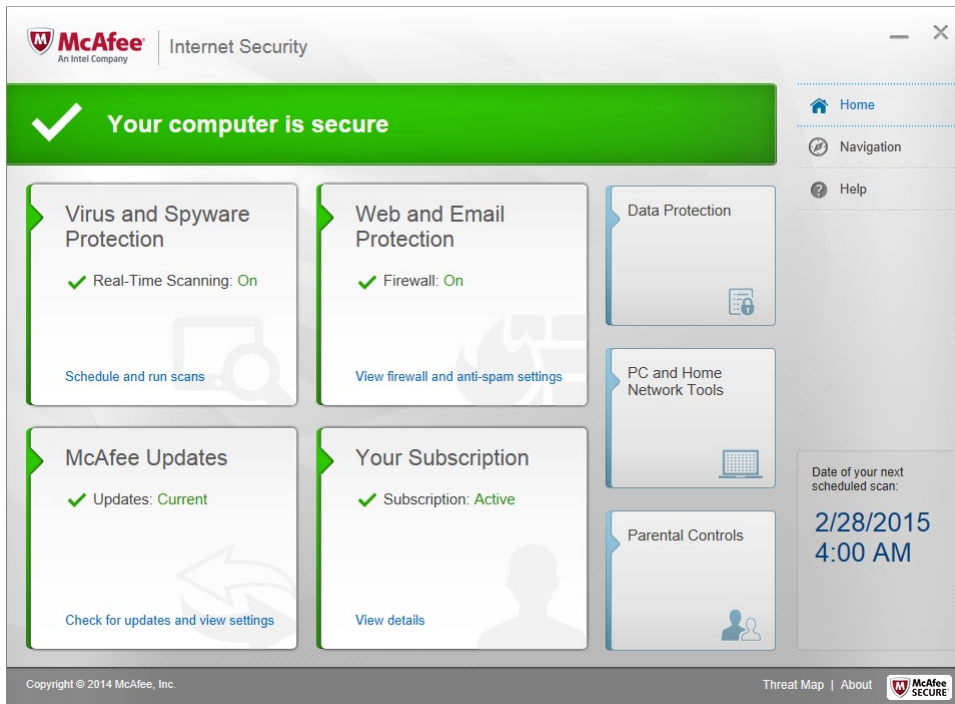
McAfee
An Intel Company
Internet Security

Your computer is secure

Home
Navigation
Help

Virus and Spyware Protection
Real-Time Scanning: On
Schedule and run scans

Web and Email Protection
Firewall: On
View firewall and anti-spam settings

Data Protection

PC and Home Network Tools

McAfee Updates
Updates: Current
Check for updates and view settings

Your Subscription
Subscription: Active
View details

Parental Controls

Date of your next scheduled scan:
2/28/2015
4:00 AM

Copyright © 2014 McAfee, Inc.
Threat Map | About
McAfee SECURE